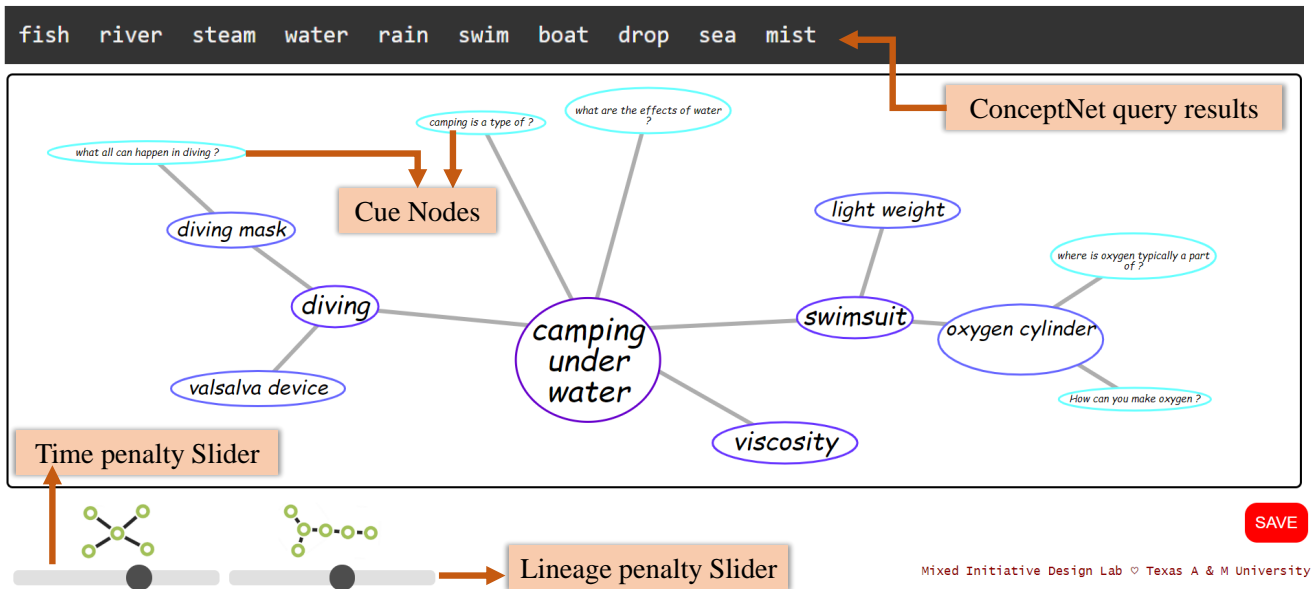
fish river steam water rain swim boat drop sea mist

ConceptNet query results

what are the effects of water ?

camping is a type of ?

what all can happen in diving ?

Cue Nodes

light weight

diving mask

where is oxygen typically a part of ?

diving

camping under water

swimsuit

oxygen cylinder

valsalva device

How can you make oxygen ?

viscosity

Time penalty Slider

SAVE

Lineage penalty Slider

Mixed Initiative Design Lab ♡ Texas A & M University